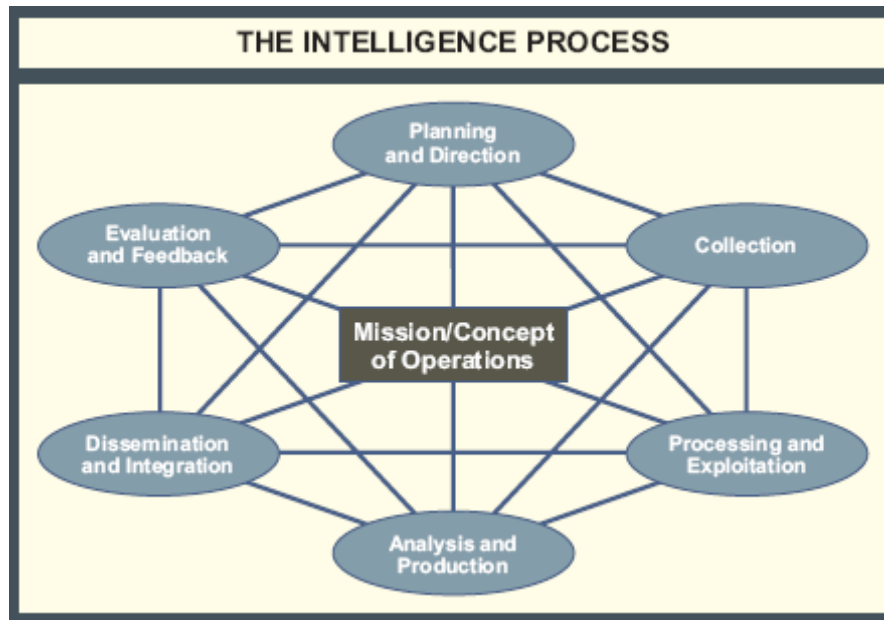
THE INTELLIGENCE PROCESS

Planning and Direction

Evaluation and Feedback

Collection

Mission/Concept of Operations

Dissemination and Integration

Processing and Exploitation

Analysis and Production